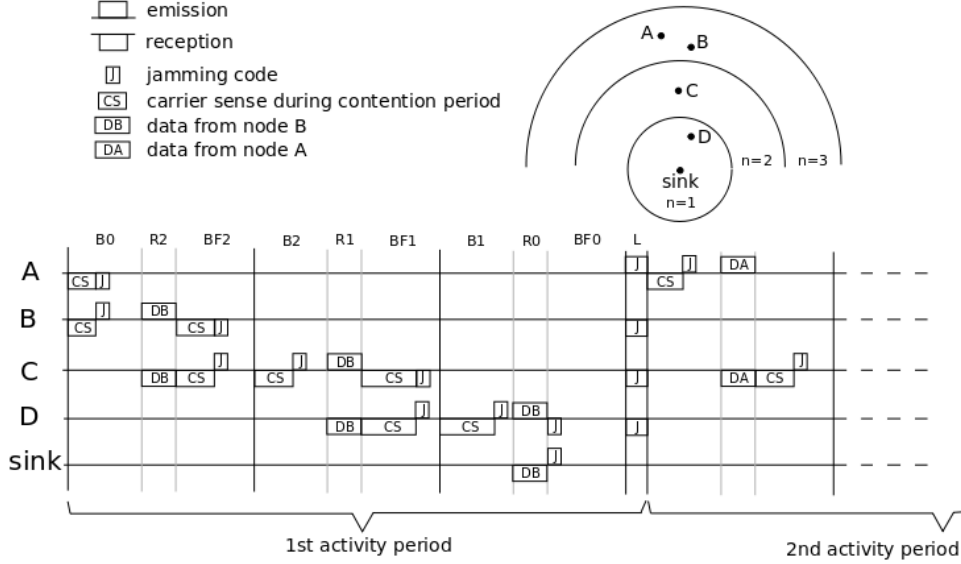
emission
reception
J jamming code
CS carrier sense during contention period
DB data from node B
DA data from node A

A
B
C
D
sink
n=1
n=2
n=3

B0 R2 BF2 B2 R1 BF1 B1 R0 BF0 L

A CS J J CS J DA
B J CS DB CS J J
C J DB CS J CS DB CS J J DA CS J
D J DB CS J CS J DB J J
sink J DB

1st activity period
2nd activity period